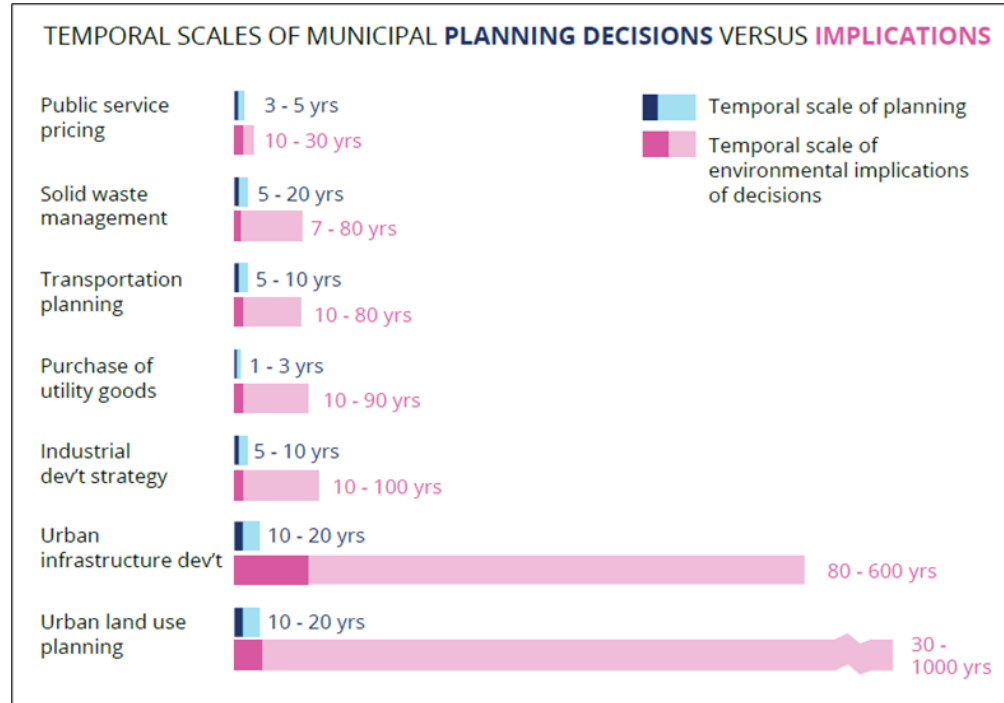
TEMPORAL SCALES OF MUNICIPAL PLANNING DECISIONS VERSUS IMPLICATIONS

Temporal scale of planning

Temporal scale of environmental implications of decisions

Public service pricing
3 - 5 yrs
10 - 30 yrs

Solid waste management
5 - 20 yrs
7 - 80 yrs

Transportation planning
5 - 10 yrs
10 - 80 yrs

Purchase of utility goods
1 - 3 yrs
10 - 90 yrs

Industrial dev't strategy
5 - 10 yrs
10 - 100 yrs

Urban infrastructure dev't
10 - 20 yrs
80 - 600 yrs

Urban land use planning
10 - 20 yrs
30 - 1000 yrs